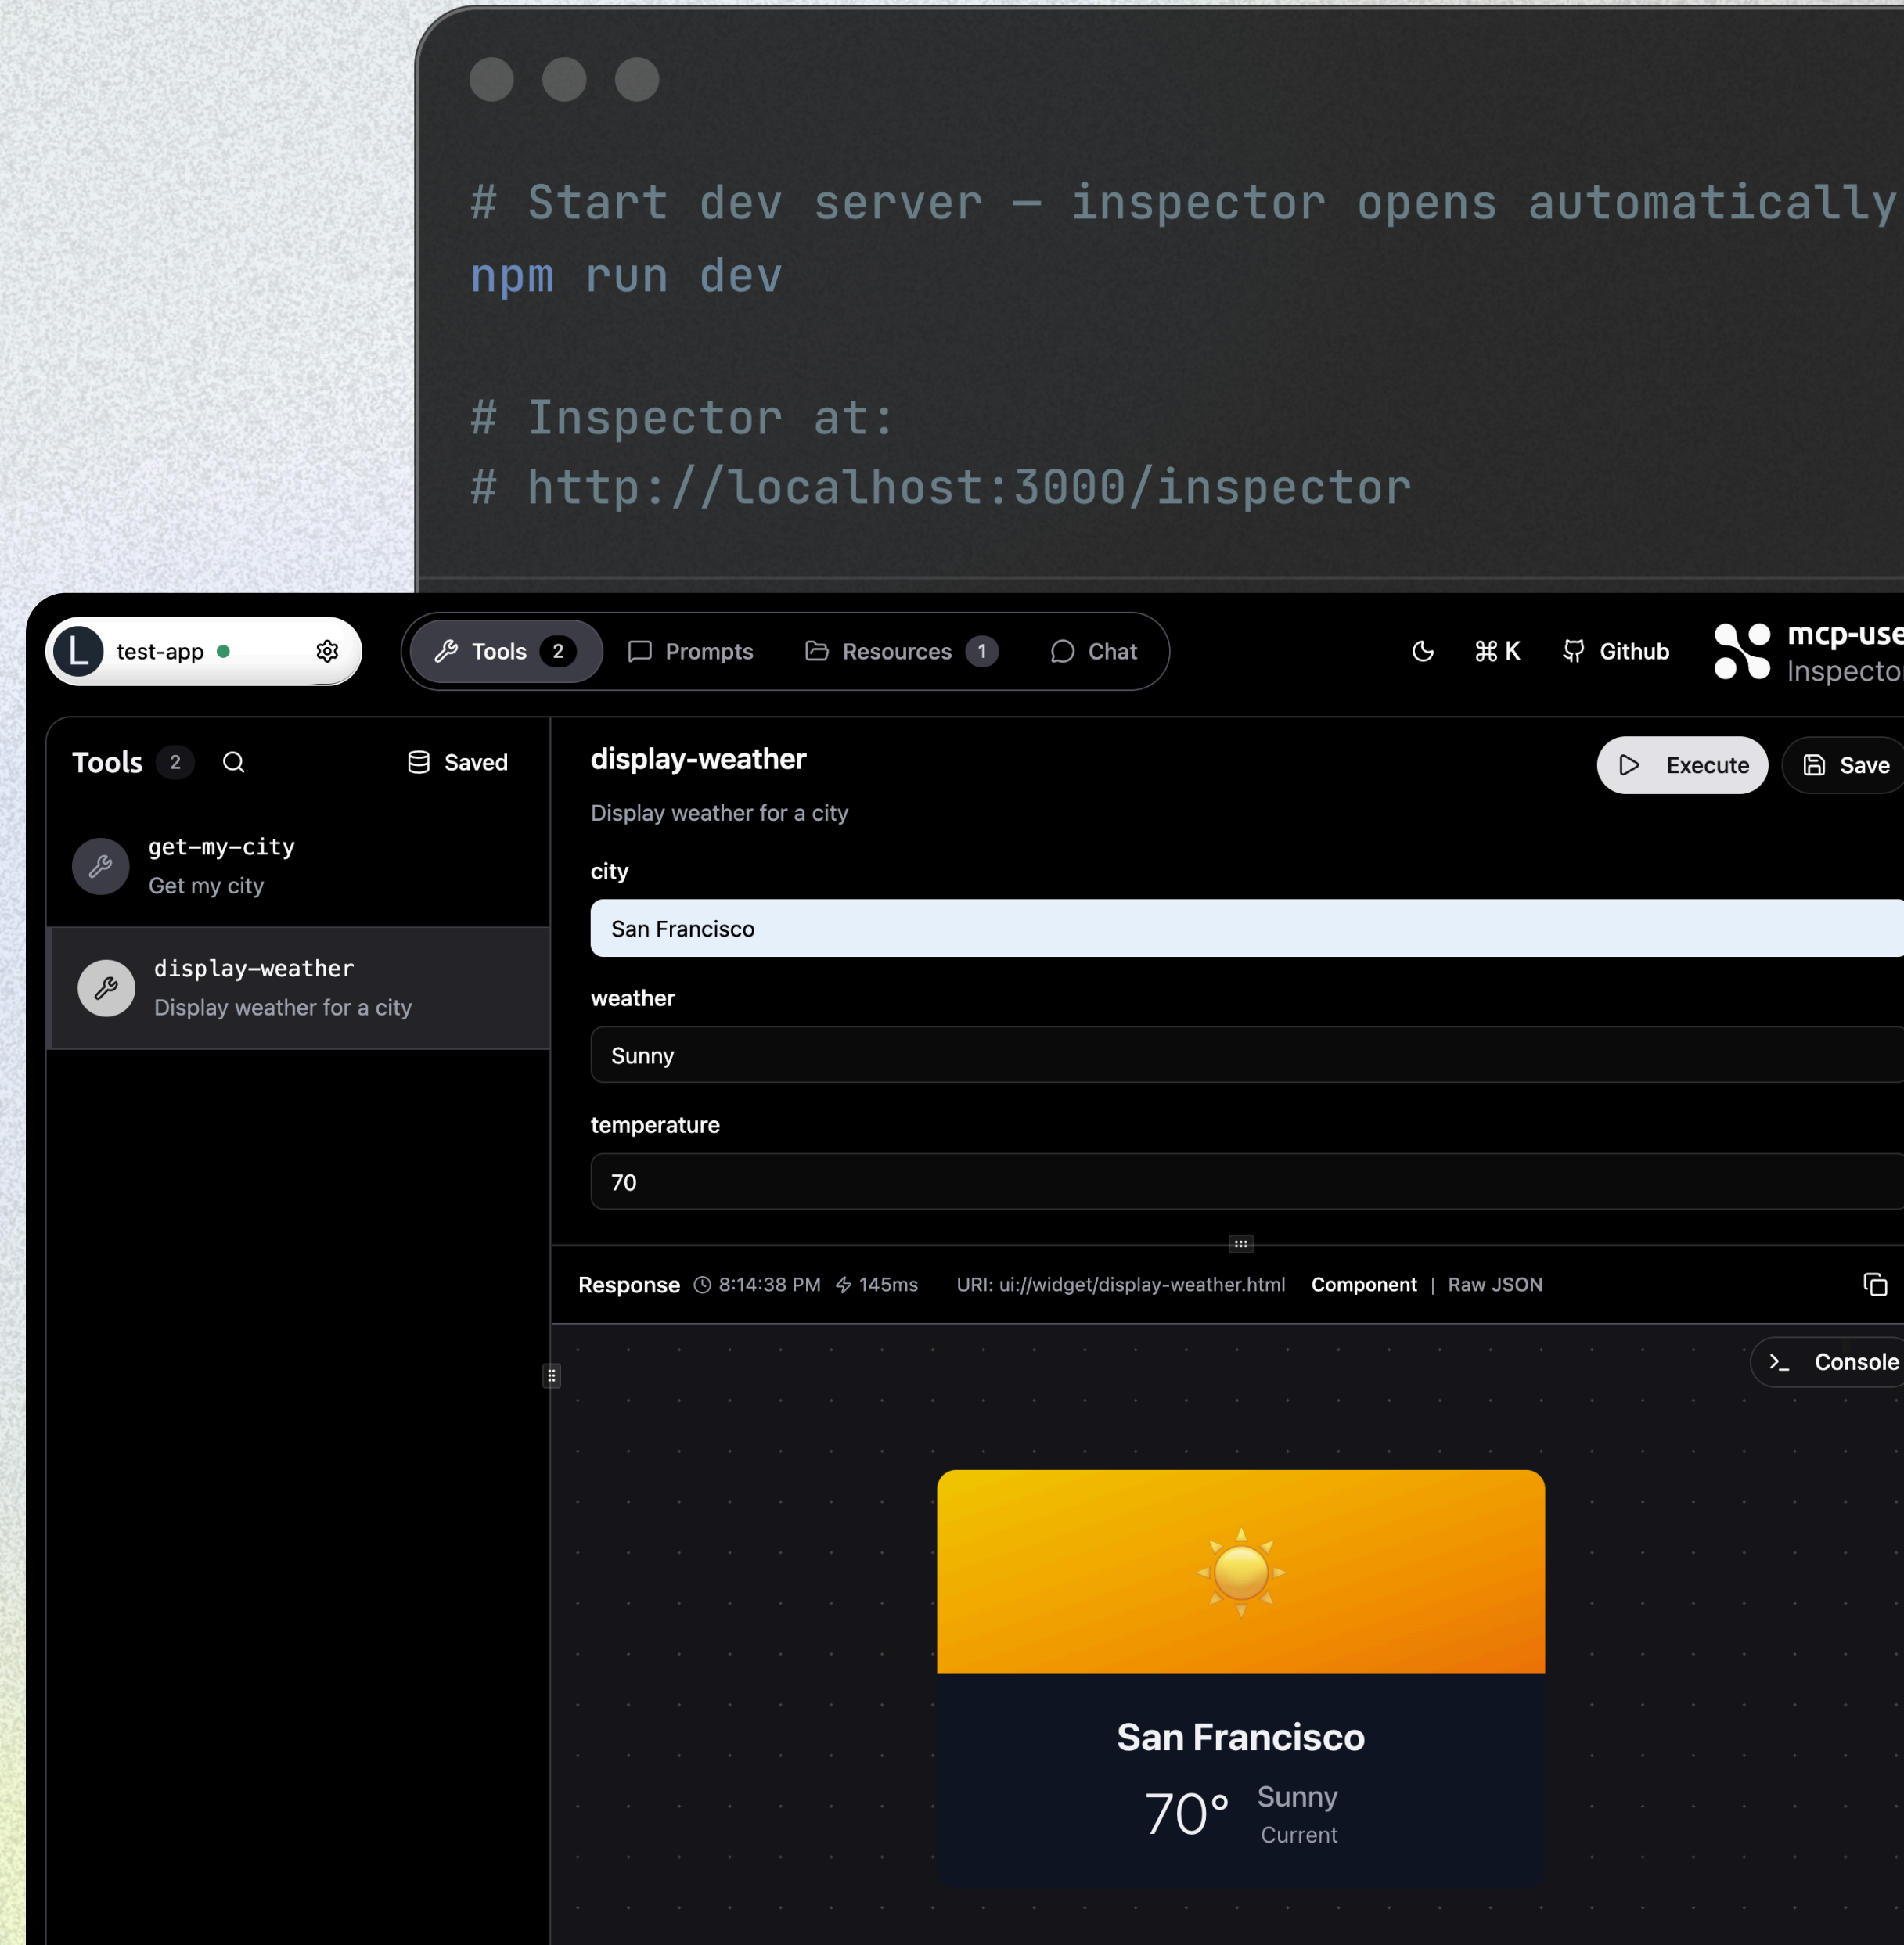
# Start dev server — inspector opens automatically
npm run dev

# Inspector at:
# http://localhost:3000/inspector

L test-app

Tools 2 Prompts Resources 1 Chat

⌘K Github mcp-use Inspector

Tools 2 Saved

get-my-city
Get my city

display-weather
Display weather for a city

display-weather
Display weather for a city

Execute Save

city
San Francisco

weather
Sunny

temperature
70

Response 8:14:38 PM 145ms URI: ui://widget/display-weather.html Component | Raw JSON

Console

San Francisco
70° Sunny
Current